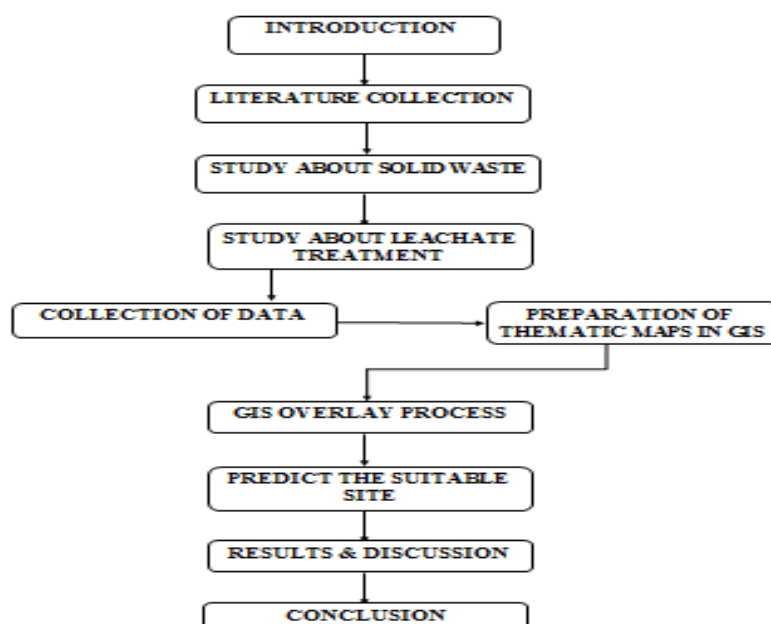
INTRODUCTION

LITERATURE COLLECTION

STUDY ABOUT SOLID WASTE

STUDY ABOUT LEACHATE TREATMENT

COLLECTION OF DATA

PREPARATION OF THEMATIC MAPS IN GIS

GIS OVERLAY PROCESS

PREDICT THE SUITABLE SITE

RESULTS & DISCUSSION

CONCLUSION